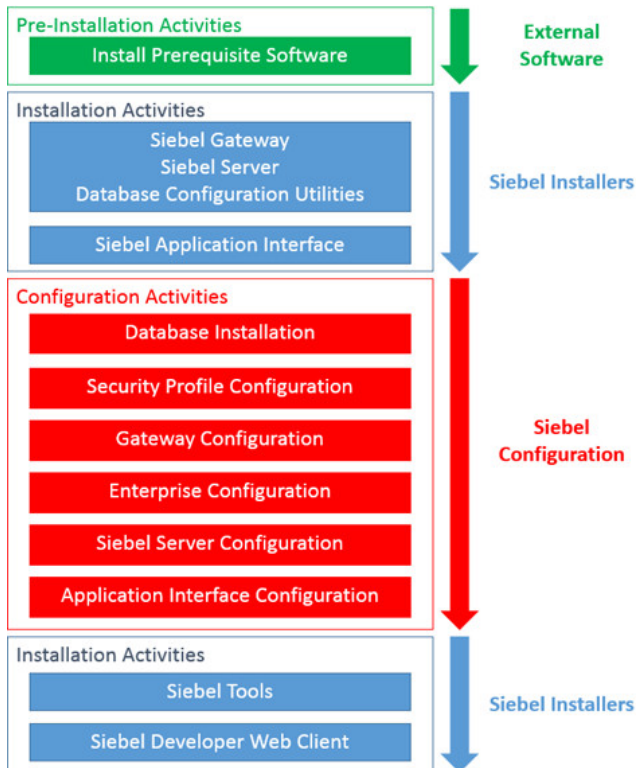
Pre-Installation Activities
Install Prerequisite Software

External Software

Installation Activities
Siebel Gateway
Siebel Server
Database Configuration Utilities

Siebel Application Interface

Siebel Installers

Configuration Activities
Database Installation
Security Profile Configuration
Gateway Configuration
Enterprise Configuration
Siebel Server Configuration
Application Interface Configuration

Siebel Configuration

Installation Activities
Siebel Tools
Siebel Developer Web Client

Siebel Installers